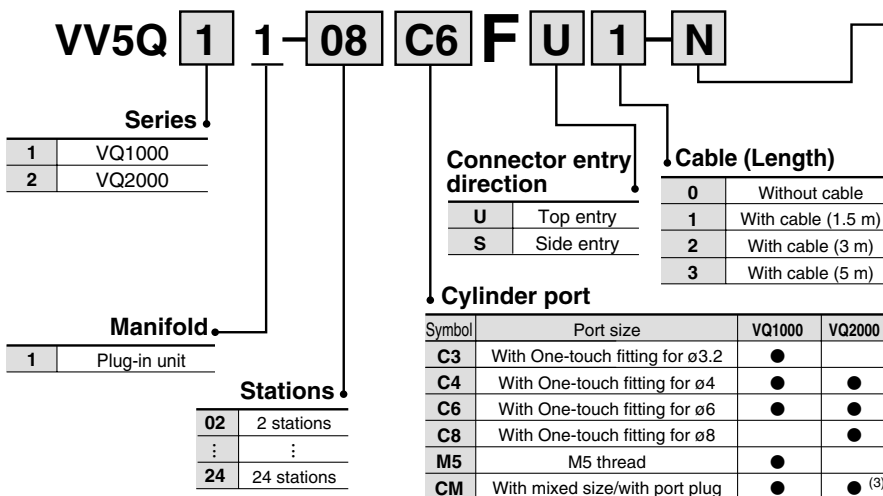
VV5Q 1 1 – 08 C6 F U 1 – N

Series

| 1 | VQ1000 |
|---|---|
| 2 | VQ2000 |

Connector entry direction

| U | Top entry |
|---|---|
| S | Side entry |

Cable (Length)

| 0 | Without cable |
|---|---|
| 1 | With cable (1.5 m) |
| 2 | With cable (3 m) |
| 3 | With cable (5 m) |

Cylinder port

| Symbol | Port size | VQ1000 | VQ2000 |
|---|---|---|---|
| C3 | With One-touch fitting for ø3.2 | ● | |
| C4 | With One-touch fitting for ø4 | ● | ● |
| C6 | With One-touch fitting for ø6 | ● | ● |
| C8 | With One-touch fitting for ø8 | | ● |
| M5 | M5 thread | ● | |
| CM | With mixed size/with port plug | ● | ●$^{(3)}$ |

Manifold

| 1 | Plug-in unit |
|---|---|

Stations

| 02 | 2 stations |
|---|---|
| ⋮ | ⋮ |
| 24 | 24 stations |